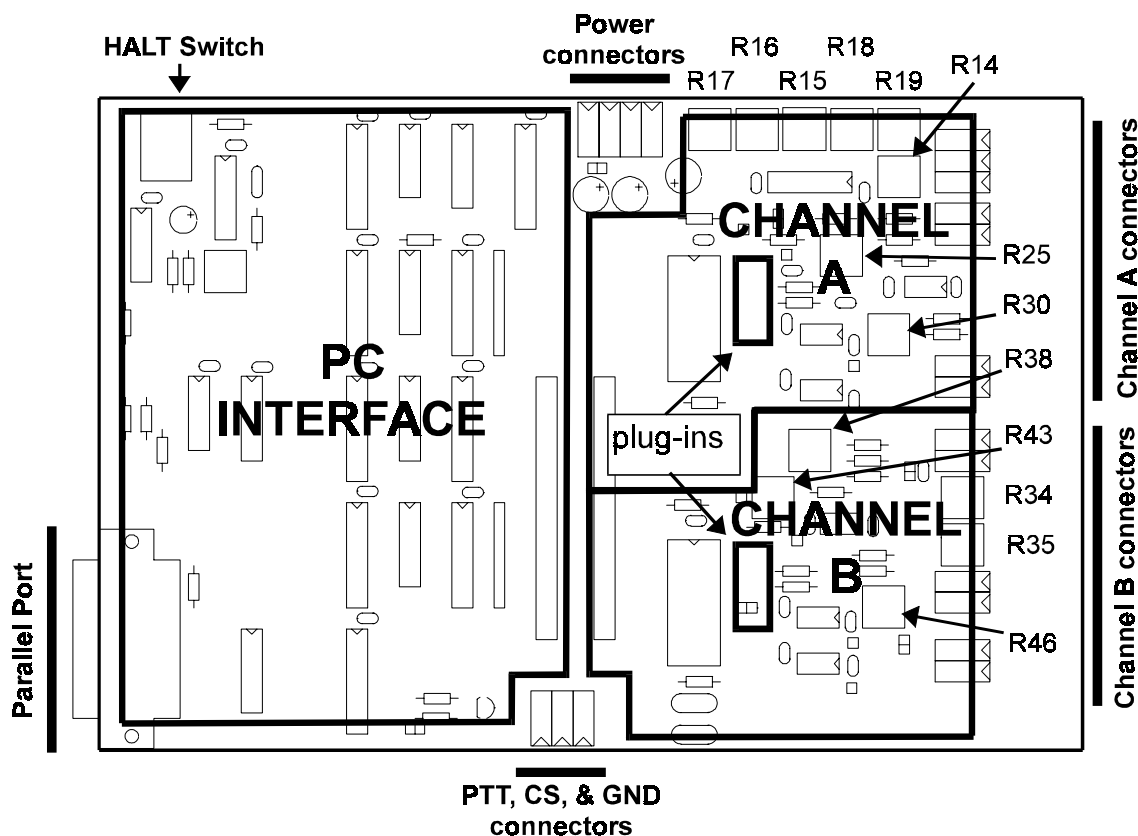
HALT Switch

Power connectors

R16 R18

R17 R15 R19

R14

Channel A connectors

CHANNEL A

R25

R30

R38

PC INTERFACE

plug-ins

R43

Channel B connectors

R34

CHANNEL B

R35

R46

Parallel Port

PTT, CS, & GND connectors